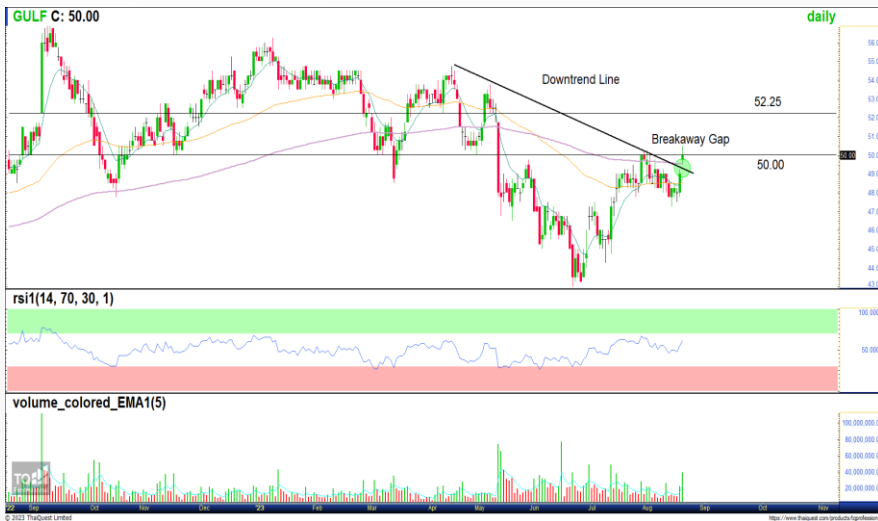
GULF C: 50.00

daily

Downtrend Line

52.25

Breakaway Gap

50.00

50.00

56.00
55.00
54.00
53.00
52.00
51.00
50.00
49.00
48.00
47.00
46.00
45.00
44.00
43.00

'22 Sep Oct Nov Dec '23 Feb Mar Apr May Jun Jul Aug Sep Oct Nov

rsi1(14, 70, 30, 1)

100.0000
50.0000

volume_colored_EMA1(5)

100,000,000
80,000,000
60,000,000
40,000,000
20,000,000

© 2023 ThaiQuest Limited

https://www.thaiquest.com/products/tqprofessional